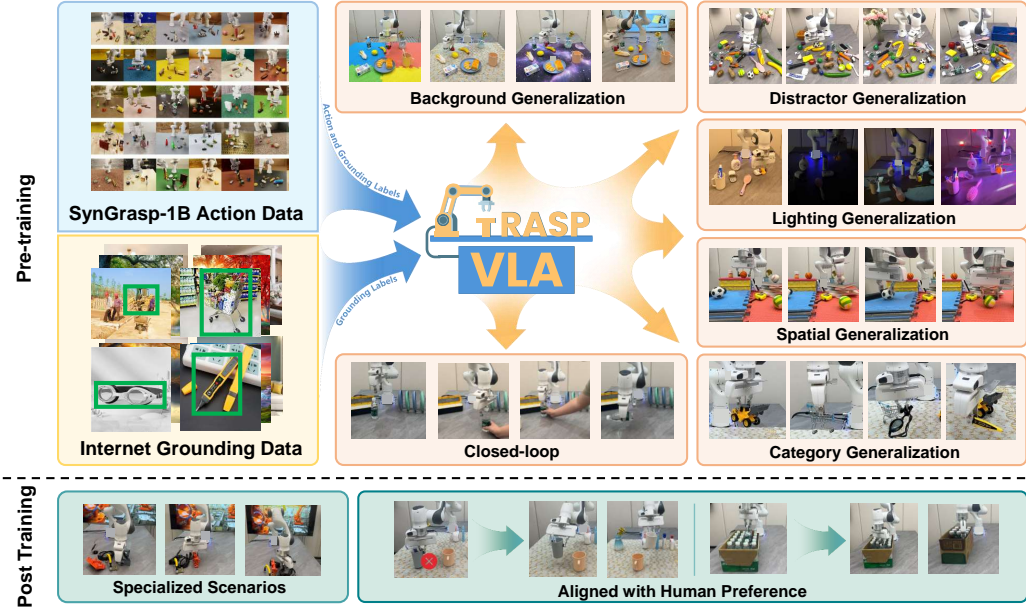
Pre-training

SynGrasp-1B Action Data

Internet Grounding Data

Action and Grounding Labels

Grounding Labels

GRASP
VLA

Background Generalization

Distractor Generalization

Lighting Generalization

Spatial Generalization

Closed-loop

Category Generalization

Post Training

Specialized Scenarios

Aligned with Human Preference